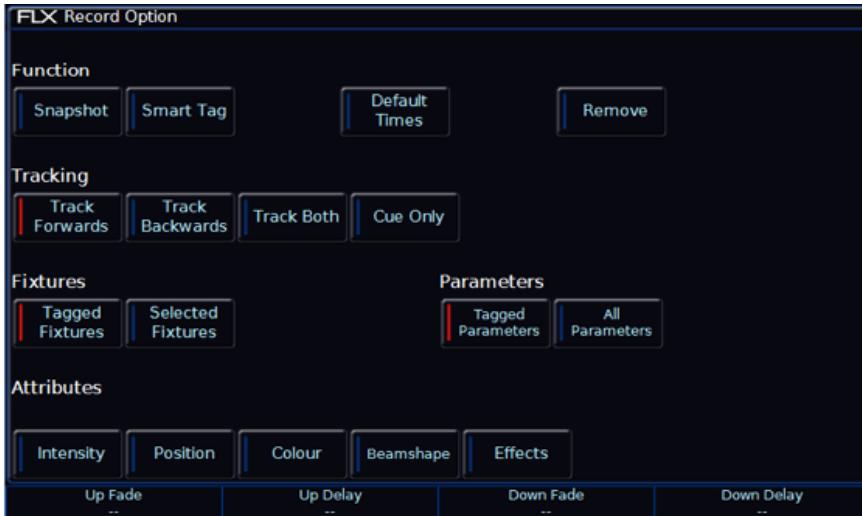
FLX Record Option

Function

Snapshot

Smart Tag

Default Times

Remove

Tracking

Track Forwards

Track Backwards

Track Both

Cue Only

Fixtures

Tagged Fixtures

Selected Fixtures

Parameters

Tagged Parameters

All Parameters

Attributes

Intensity

Position

Colour

Beamshape

Effects

| Up Fade | Up Delay | Down Fade | Down Delay |
|---|---|---|---|
| -- | -- | -- | -- |